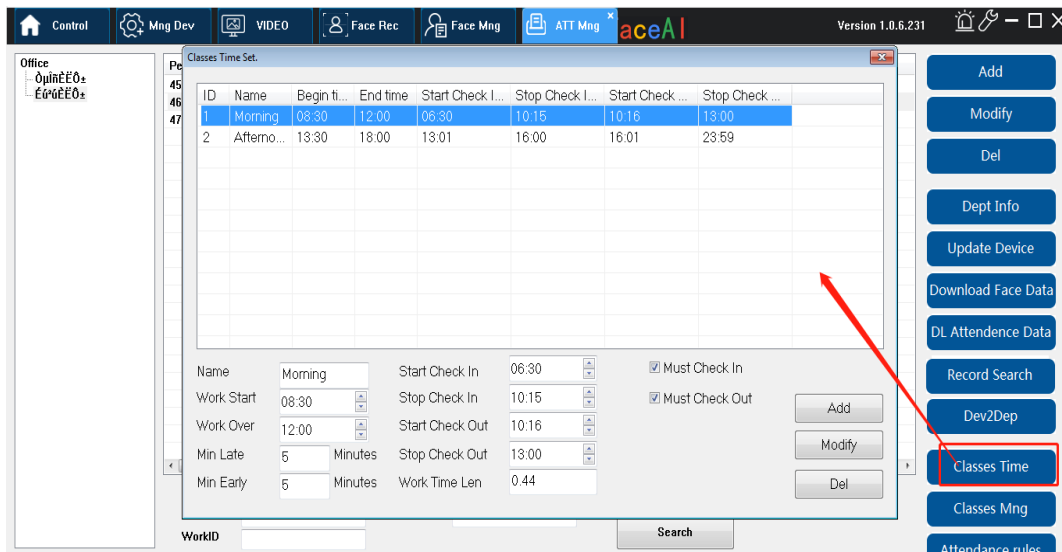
Control
Mng Dev
VIDEO
Face Rec
Face Mng
ATT Mng ×
aceAI
Version 1.0.6.231

Office
ÒµÎñÈÈÔ±
ÉúºúÈÈÔ±

Pe
45
46
47

Classes Time Set.

| ID | Name | Begin ti... | End time | Start Check I... | Stop Check I... | Start Check ... | Stop Check ... |
|---|---|---|---|---|---|---|---|
| 1 | Morning | 08:30 | 12:00 | 06:30 | 10:15 | 10:16 | 13:00 |
| 2 | Afterno... | 13:30 | 18:00 | 13:01 | 16:00 | 16:01 | 23:59 |

Name Morning
Work Start 08:30
Work Over 12:00
Min Late 5 Minutes
Min Early 5 Minutes
Start Check In 06:30
Stop Check In 10:15
Start Check Out 10:16
Stop Check Out 13:00
Work Time Len 0.44
Must Check In
Must Check Out
Add
Modify
Del

WorkID
Search

Add
Modify
Del
Dept Info
Update Device
Download Face Data
DL Attendence Data
Record Search
Dev2Dep
Classes Time
Classes Mng
Attendance rules